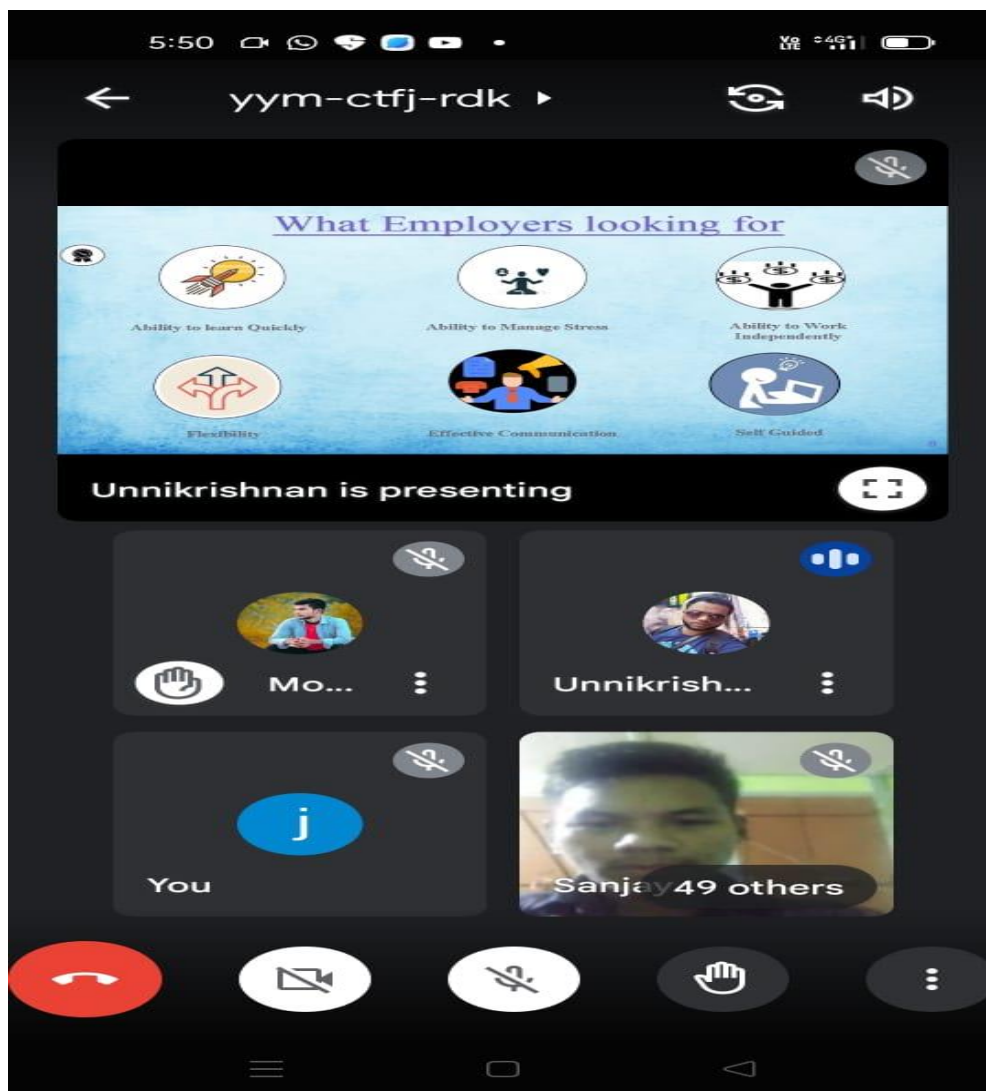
5:50

Vo LTE 4G

yym-ctfj-rdk

What Employers looking for

Ability to learn Quickly

Ability to Manage Stress

Ability to Work Independently

Flexibility

Effective Communication

Self Guided

Unnikrishnan is presenting

Mo...

Unnikrish...

j

You

Sanjay

49 others